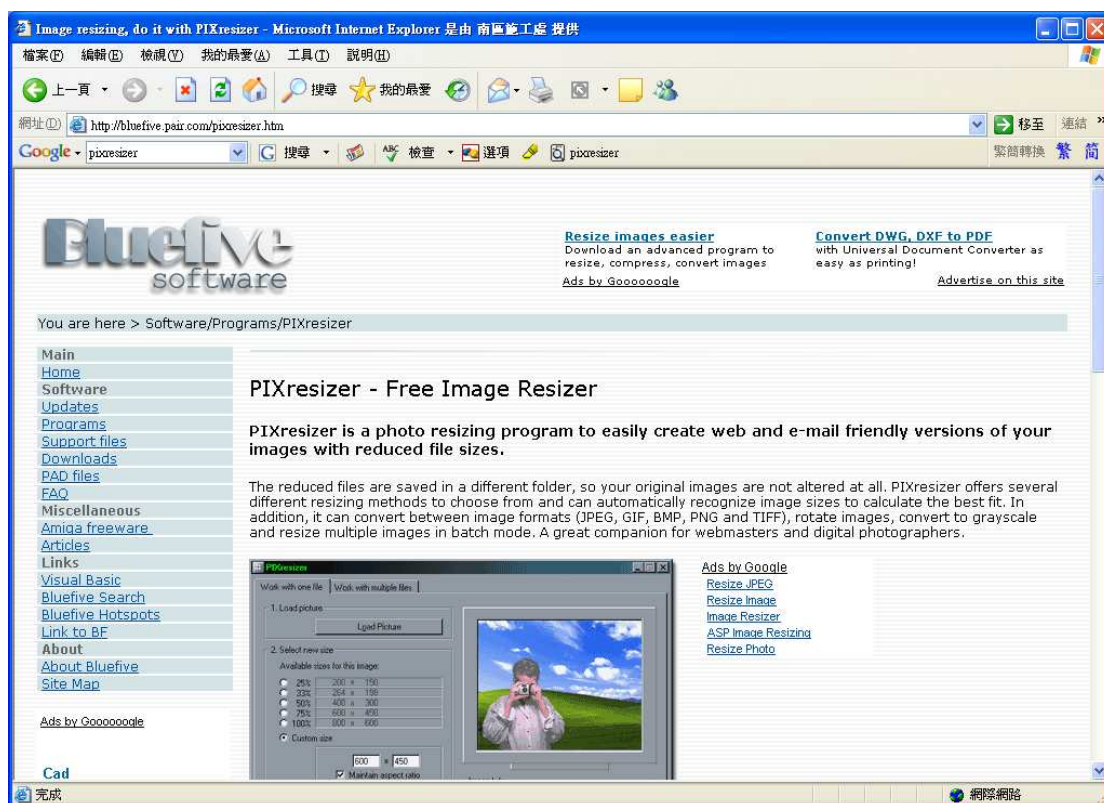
Image resizing, do it with PIXresizer - Microsoft Internet Explorer 是由 南區施工處 提供

檔案(F) 編輯(E) 檢視(V) 我的最愛(A) 工具(T) 說明(H)

上一頁 搜尋 我的最愛

網址(D) http://bluefive.pair.com/pixresizer.htm 移至 連結

Google pixresizer 搜尋 檢查 選項 pixresizer 繁簡轉換 繁 简

Bluefive software

Resize images easier
Download an advanced program to resize, compress, convert images

Convert DWG, DXF to PDF
with Universal Document Converter as easy as printing!

Ads by Goooooogle

Advertise on this site

You are here > Software/Programs/PIXresizer

Main
Home
Software
Updates
Programs
Support files
Downloads
PAD files
FAQ
Miscellaneous
Amiga freeware
Articles
Links
Visual Basic
Bluefive Search
Bluefive Hotspots
Link to BF
About
About Bluefive
Site Map

Ads by Goooooogle

Cad

PIXresizer - Free Image Resizer

PIXresizer is a photo resizing program to easily create web and e-mail friendly versions of your images with reduced file sizes.

The reduced files are saved in a different folder, so your original images are not altered at all. PIXresizer offers several different resizing methods to choose from and can automatically recognize image sizes to calculate the best fit. In addition, it can convert between image formats (JPEG, GIF, BMP, PNG and TIFF), rotate images, convert to grayscale and resize multiple images in batch mode. A great companion for webmasters and digital photographers.

PIXresizer
Work with one file | Work with multiple files
1. Load picture
Load Picture
2. Select new size
Available sizes for this image:
25% 200 x 150
33% 264 x 198
50% 400 x 300
75% 600 x 450
100% 800 x 600
Custom size
600 x 450
Maintain aspect ratio

Ads by Google
Resize JPEG
Resize Image
Image Resizer
ASP Image Resizing
Resize Photo

完成 網際網路